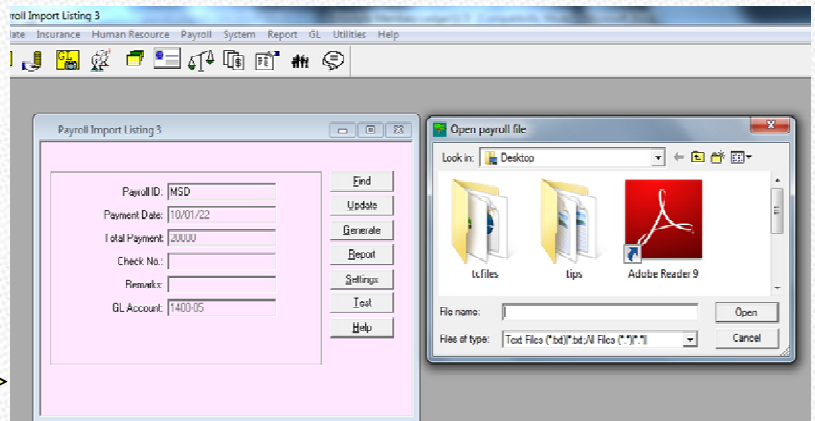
yroll Import Listing 3

ate Insurance Human Resource Payroll System Report GL Utilities Help

Payroll Import Listing 3

Payroll ID: MSD
Payment Date: 10/01/22
Total Payment: 20000
Check No.:
Remarks:
GL Account: 1400-05

Find
Update
Generate
Report
Settings
Test
Help

Open payroll file

Look in: Desktop

tcfiles
tips
Adobe Reader 9

File name:
Files of type: Text Files (*.txt)|*.txt;All Files (*.*)|*.*|

Open
Cancel